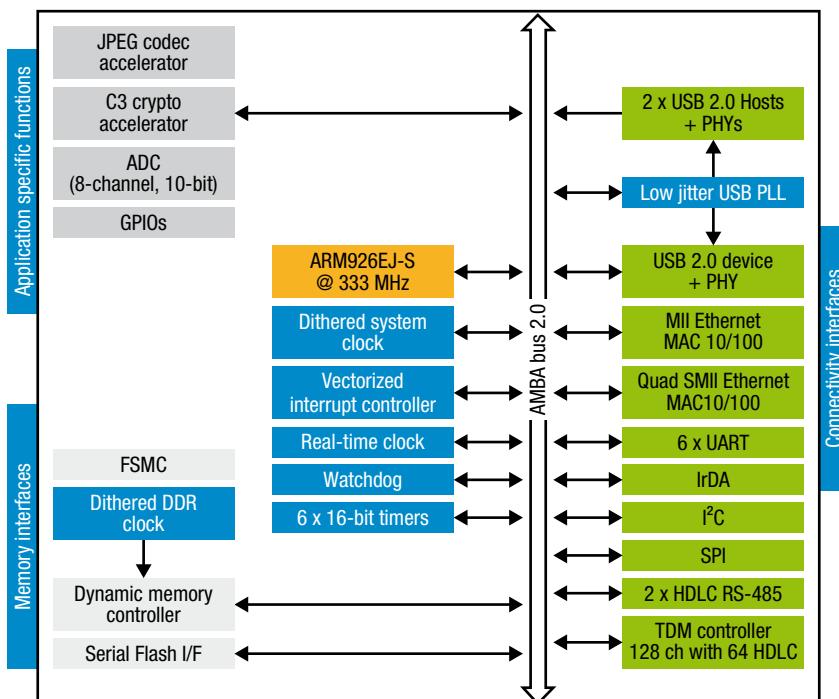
Application specific functions

JPEG codec accelerator

C3 crypto accelerator

ADC (8-channel, 10-bit)

GPIOs

ARM926EJ-S @ 333 MHz

Dithered system clock

Vectorized interrupt controller

Real-time clock

Watchdog

6 x 16-bit timers

Memory interfaces

FSMC

Dithered DDR clock

Dynamic memory controller

Serial Flash I/F

AMBA bus 2.0

2 x USB 2.0 Hosts + PHYs

Low jitter USB PLL

USB 2.0 device + PHY

MII Ethernet MAC 10/100

Quad SMII Ethernet MAC10/100

6 x UART

IrDA

$I^2C$

SPI

2 x HDLC RS-485

TDM controller 128 ch with 64 HDLC

Connectivity interfaces